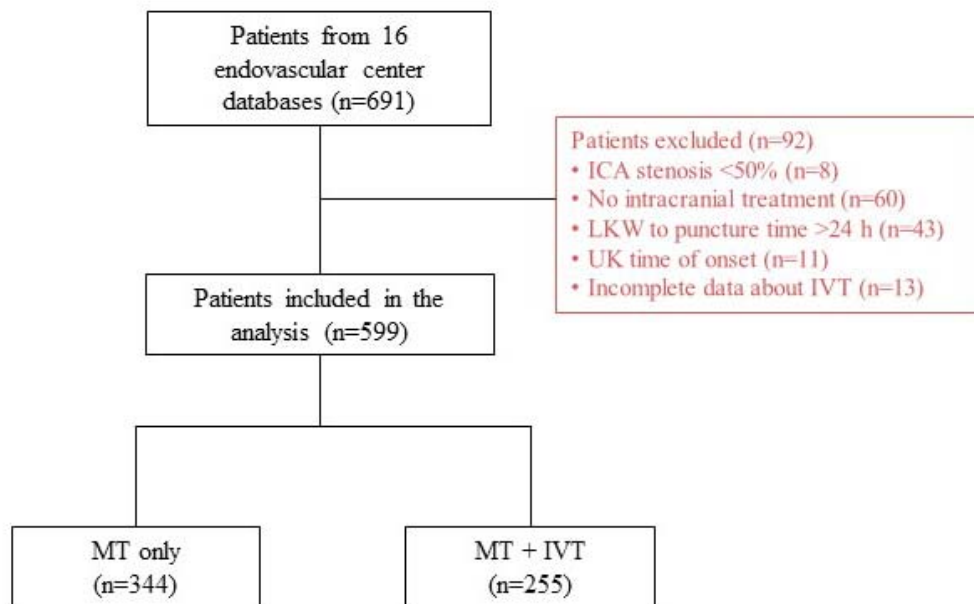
Patients from 16 endovascular center databases (n=691)

Patients excluded (n=92)
• ICA stenosis <50% (n=8)
• No intracranial treatment (n=60)
• LKW to puncture time >24 h (n=43)
• UK time of onset (n=11)
• Incomplete data about IVT (n=13)

Patients included in the analysis (n=599)

MT only (n=344)

MT + IVT (n=255)